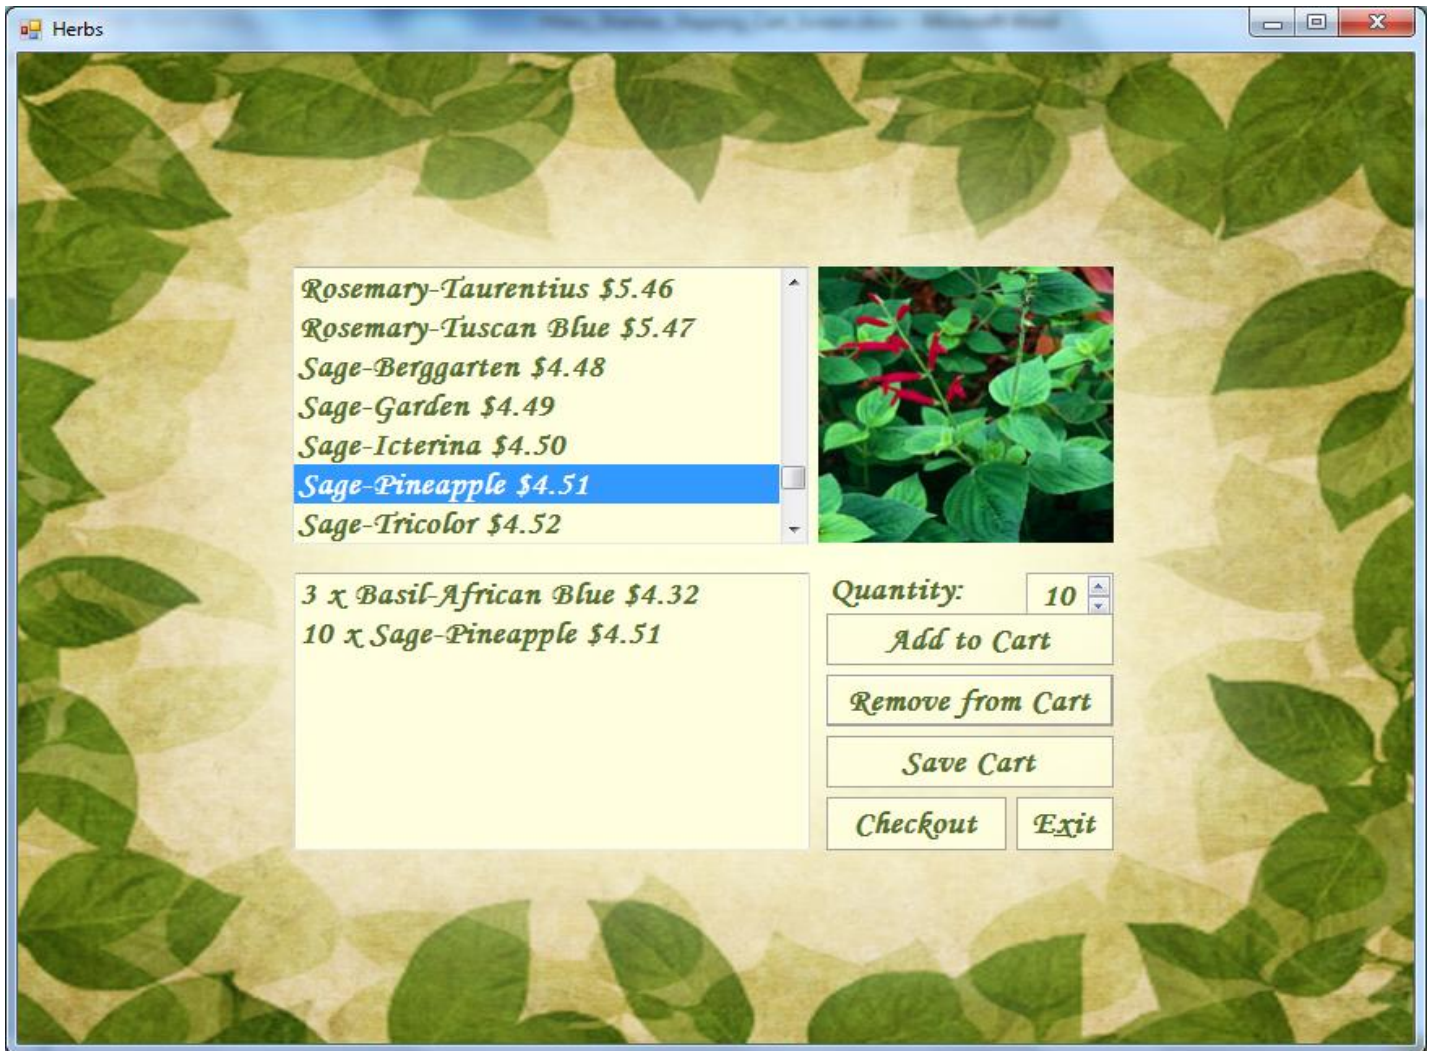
Herbs

Rosemary-Taurentius $5.46
Rosemary-Tuscan Blue $5.47
Sage-Berggarten $4.48
Sage-Garden $4.49
Sage-Icterina $4.50
Sage-Pineapple $4.51
Sage-Tricolor $4.52

3 x Basil-African Blue $4.32
10 x Sage-Pineapple $4.51

Quantity: 10

Add to Cart

Remove from Cart

Save Cart

Checkout

Exit